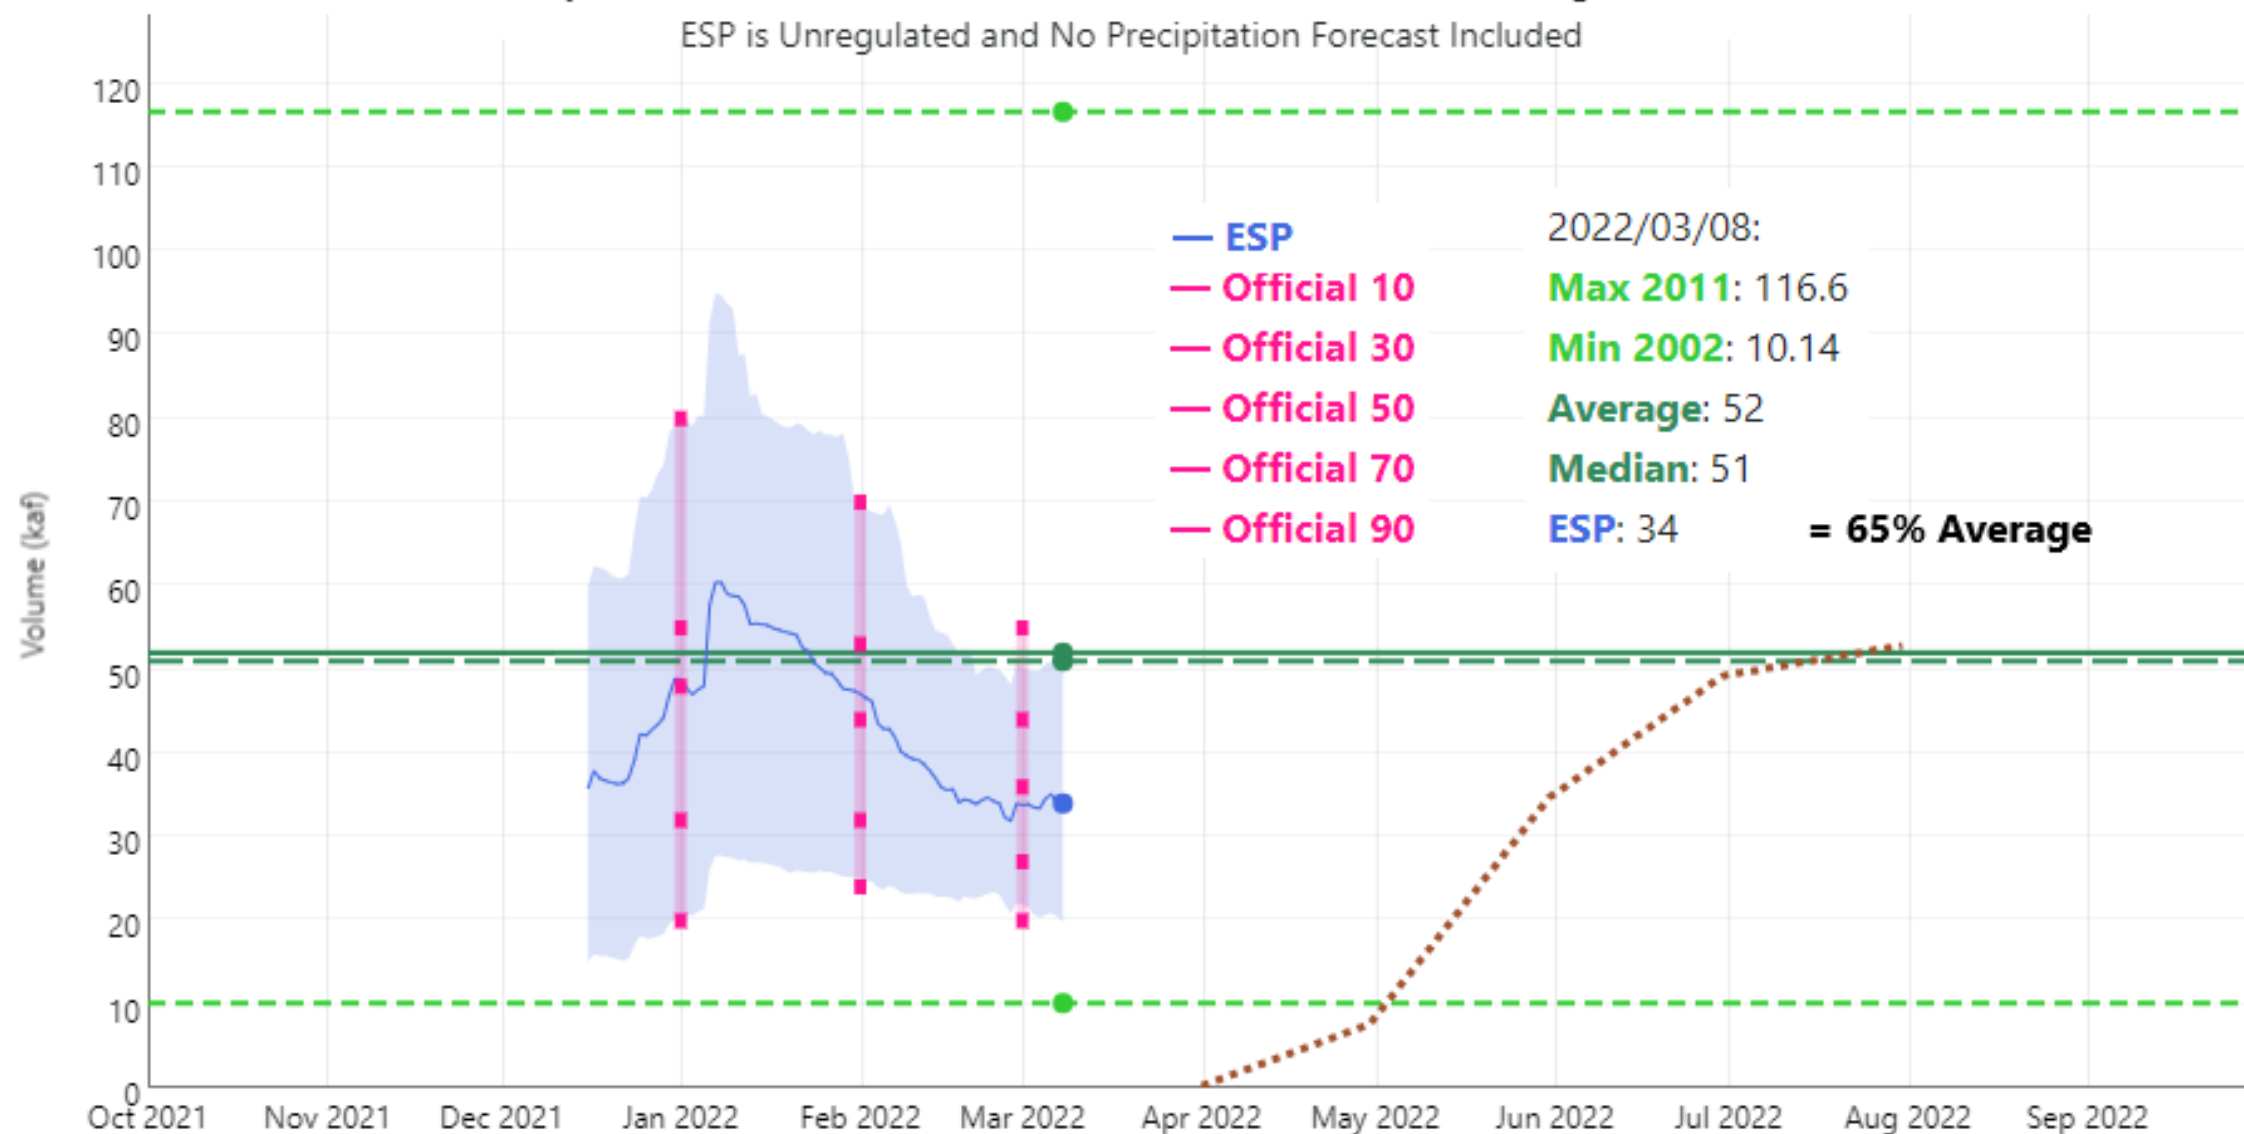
ESP is Unregulated and No Precipitation Forecast Included

Volume (kaf)

120
110
100
90
80
70
60
50
40
30
20
10
0

— ESP
— Official 10
— Official 30
— Official 50
— Official 70
— Official 90

2022/03/08:
Max 2011: 116.6
Min 2002: 10.14
Average: 52
Median: 51
ESP: 34 = 65% Average

Oct 2021 Nov 2021 Dec 2021 Jan 2022 Feb 2022 Mar 2022 Apr 2022 May 2022 Jun 2022 Jul 2022 Aug 2022 Sep 2022